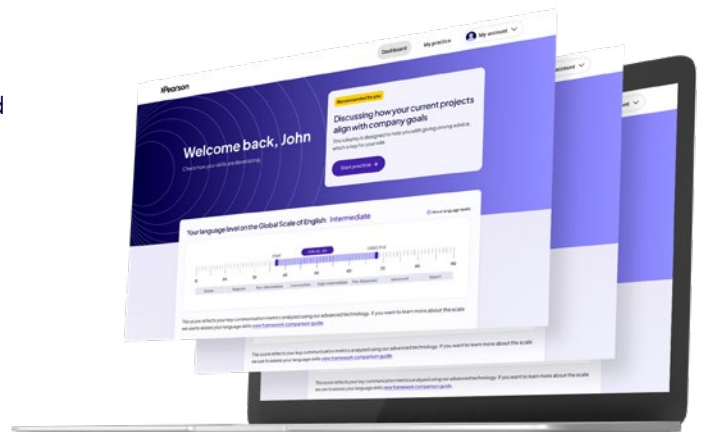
Pearson

Dashboard

My practice

My account

Welcome back, John

Check how your skills are developing

Recommended for you

Discussing how your current projects align with company goals

This roleplay is designed to help you with giving strong advice, which is key for your role.

Start practice

Your language level on the Global Scale of English: Intermediate

About language levels

10

20

30

40

50

60

70

80

90

Starter

Beginner

Pre-intermediate

Intermediate

High Intermediate

Pre-Advanced

Advanced

Expert

This score reflects your key communication metrics analyzed using our advanced technology. If you want to learn more about the scale we use to assess your language skills view framework comparison guide.

My account

This score reflects your key communication metrics analyzed using our advanced technology. If you want to learn more about the scale we use to assess your language skills view framework comparison guide.

This score reflects your key communication metrics analyzed using our advanced technology. If you want to learn more about the scale we use to assess your language skills view framework comparison guide.